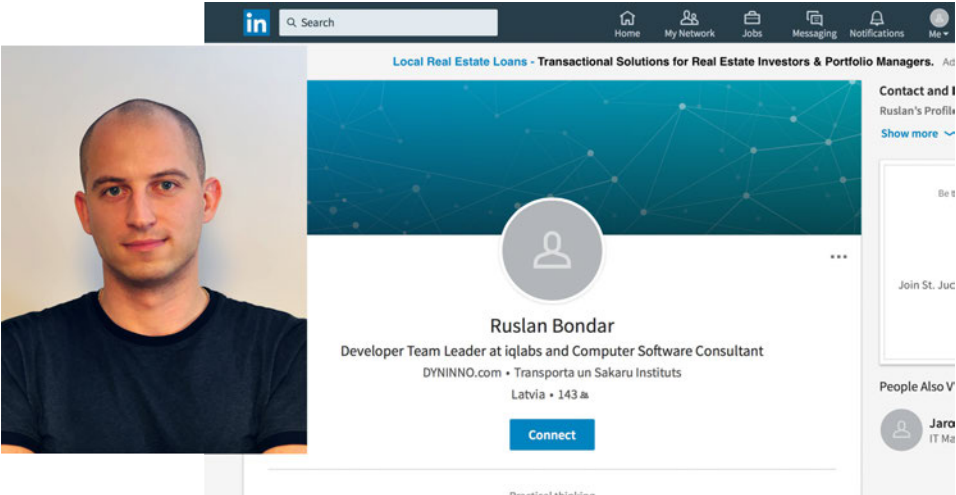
in Search

Home My Network Jobs Messaging Notifications Me

Local Real Estate Loans - Transactional Solutions for Real Estate Investors & Portfolio Managers. Ad

Contact and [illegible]

Ruslan's Profile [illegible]

Show more

Be t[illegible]

Join St. Ju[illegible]

People Also V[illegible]

Jaro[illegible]

IT Ma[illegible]

Ruslan Bondar

Developer Team Leader at iqlabs and Computer Software Consultant

DYNINNO.com • Transporta un Sakaru Instituts

Latvia • 143

Connect

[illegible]